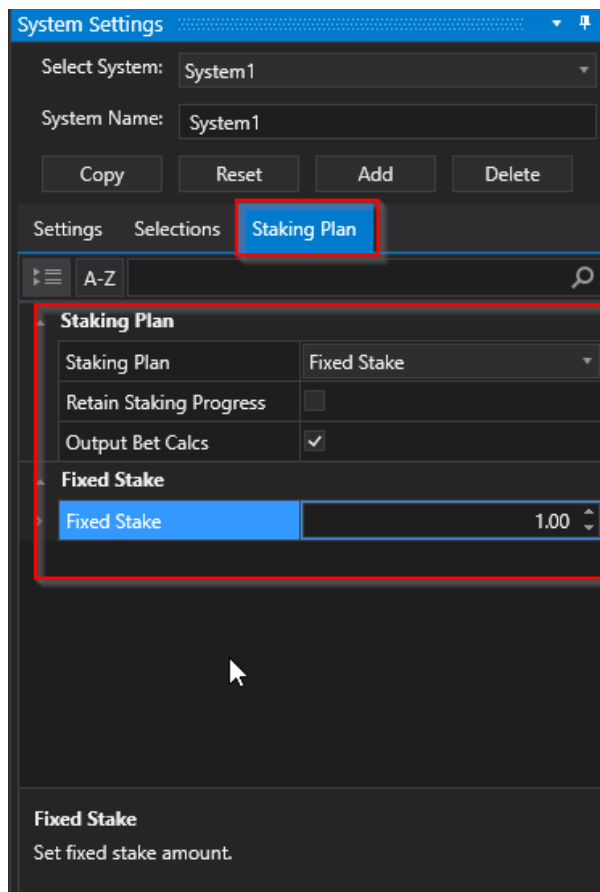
System Settings

Select System: System1

System Name: System1

Copy Reset Add Delete

Settings Selections Staking Plan

A-Z

Staking Plan

| Staking Plan | Fixed Stake |
|---|---|
| Retain Staking Progress | |
| Output Bet Calcs | |

Fixed Stake

| Fixed Stake | 1.00 |
|---|---|

Fixed Stake

Set fixed stake amount.